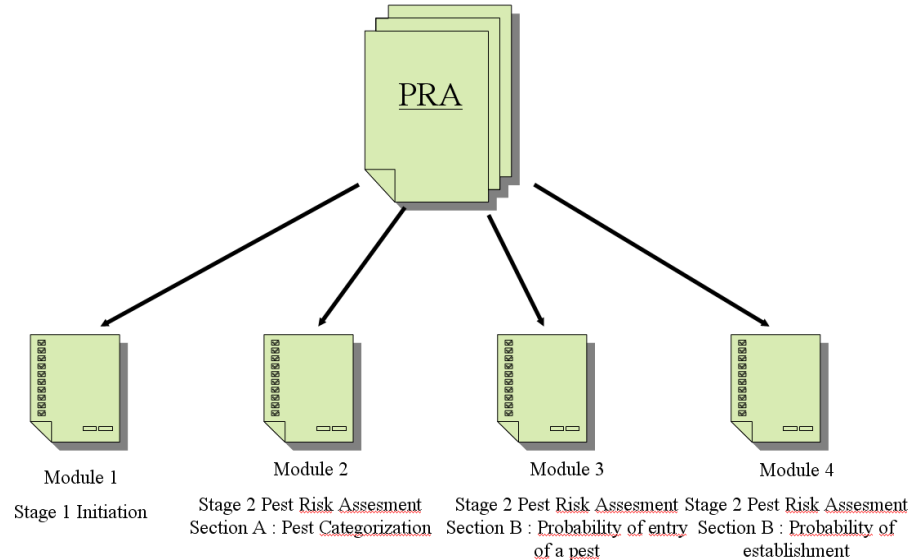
PRA

Module 1

Stage 1 Initiation

Module 2

Stage 2 Pest Risk Assesment
Section A : Pest Categorization

Module 3

Stage 2 Pest Risk Assesment
Section B : Probability of entry of a pest

Module 4

Stage 2 Pest Risk Assesment
Section B : Probability of establishment